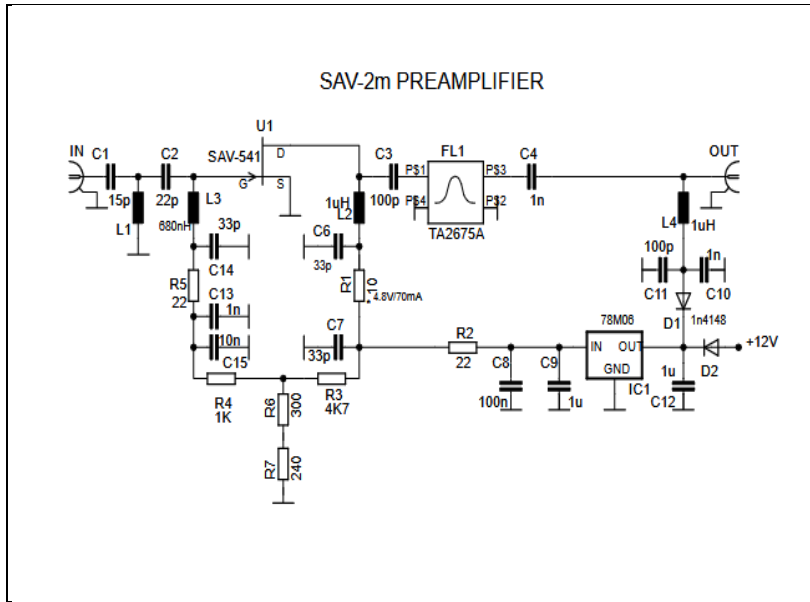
SAV-2m PREAMPLIFIER

U1
IN C1 C2 SAV-541 D C3 FL1 C4 OUT
15p 22p G S 100p PS1 PS3 1n
L1 L3 1uH PS4 PS2
680nH L2 TA2675A L4 1uH
33p C6
C14 33p 100p 1n
R5 R1 10
22 4.8V/70mA C11 C10
C13 1n D1 1n4148
10n C7 78M06
C15 33p R2 IN OUT +12V
22 C8 C9 GND
R4 R3 100n 1u IC1 1u D2
1K R6 300 4K7 C12
R7 240